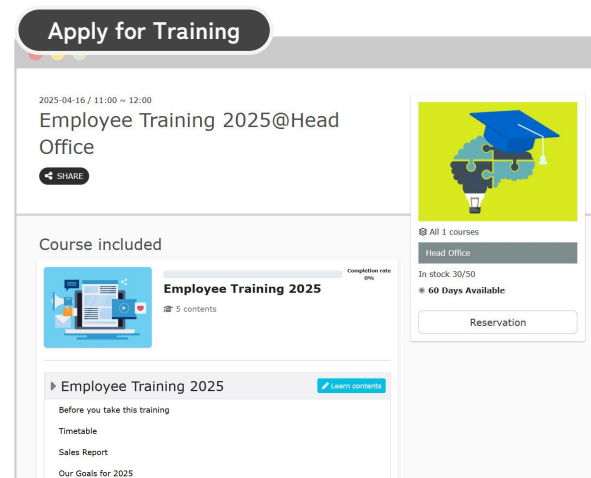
Apply for Training

2025-04-16 / 11:00 ~ 12:00

Employee Training 2025@Head Office

SHARE

Course included

Completion rate 0%

Employee Training 2025

5 contents

Employee Training 2025

Learn contents

Before you take this training

Timetable

Sales Report

Our Goals for 2025

All 1 courses

Head Office

In stock 30/50

60 Days Available

Reservation